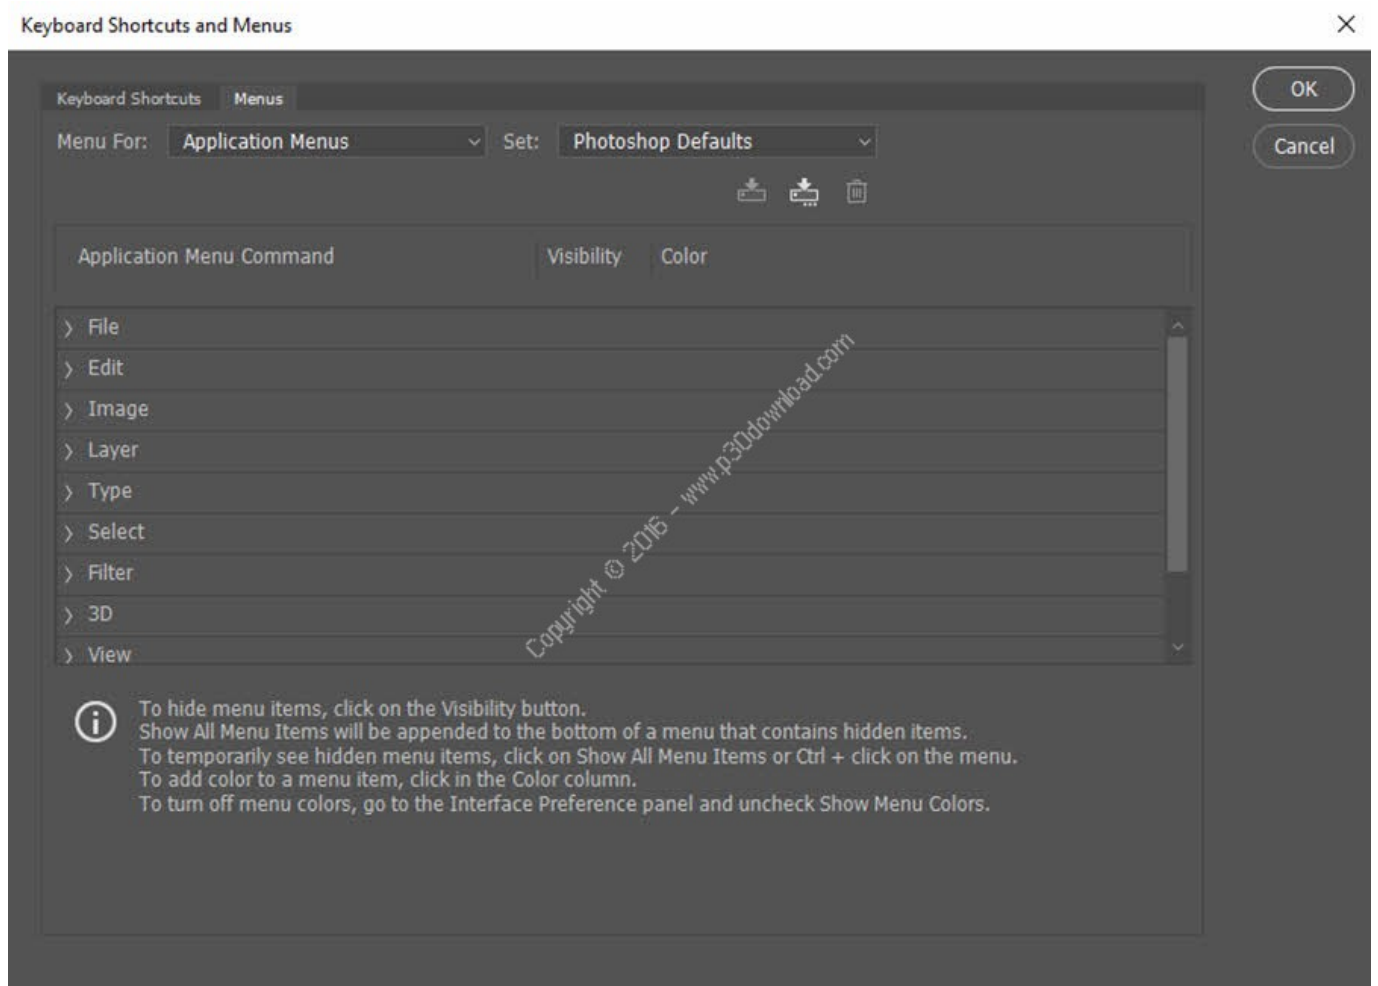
Keyboard Shortcuts and Menus

×

Keyboard Shortcuts

Menus

OK

Cancel

Menu For: Application Menus

Set: Photoshop Defaults

| Application Menu Command | Visibility | Color |
|---|---|---|
| File | | |
| Edit | | |
| Image | | |
| Layer | | |
| Type | | |
| Select | | |
| Filter | | |
| 3D | | |
| View | | |

Copyright © 2016 - www.p30download.com

To hide menu items, click on the Visibility button.
Show All Menu Items will be appended to the bottom of a menu that contains hidden items.
To temporarily see hidden menu items, click on Show All Menu Items or Ctrl + click on the menu.
To add color to a menu item, click in the Color column.
To turn off menu colors, go to the Interface Preference panel and uncheck Show Menu Colors.